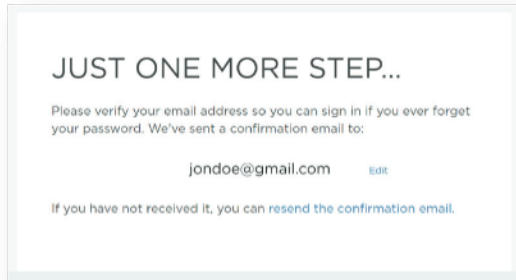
JUST ONE MORE STEP...

Please verify your email address so you can sign in if you ever forget your password. We've sent a confirmation email to:

jondoe@gmail.com Edit

If you have not received it, you can resend the confirmation email.